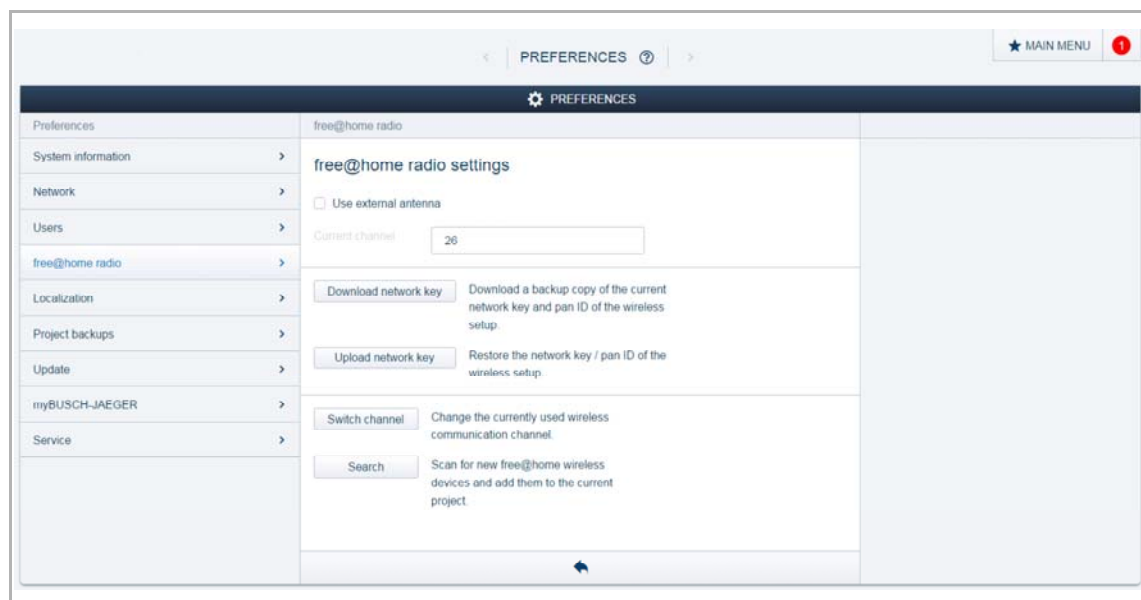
PREFERENCES ⑦

MAIN MENU 1

PREFERENCES

Preferences

System information

Network

Users

free@home radio

Localization

Project backups

Update

myBUSCH-JAEGER

Service

free@home radio

free@home radio settings

Use external antenna

Current channel 26

Download network key Download a backup copy of the current network key and pan ID of the wireless setup.

Upload network key Restore the network key / pan ID of the wireless setup.

Switch channel Change the currently used wireless communication channel.

Search Scan for new free@home wireless devices and add them to the current project.